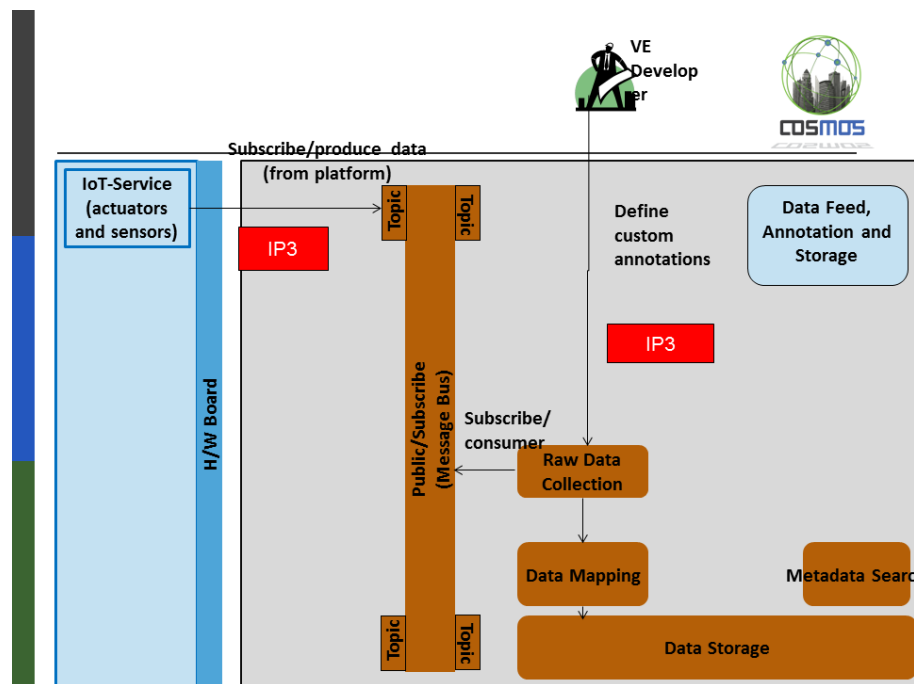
VE Developer

COSMOS

Subscribe/produce data (from platform)

IoT-Service (actuators and sensors)

Topic

Topic

Define custom annotations

Data Feed, Annotation and Storage

IP3

IP3

H/W Board

Public/Subscribe (Message Bus)

Subscribe/ consumer

Raw Data Collection

Data Mapping

Metadata Searc

Topic

Topic

Data Storage